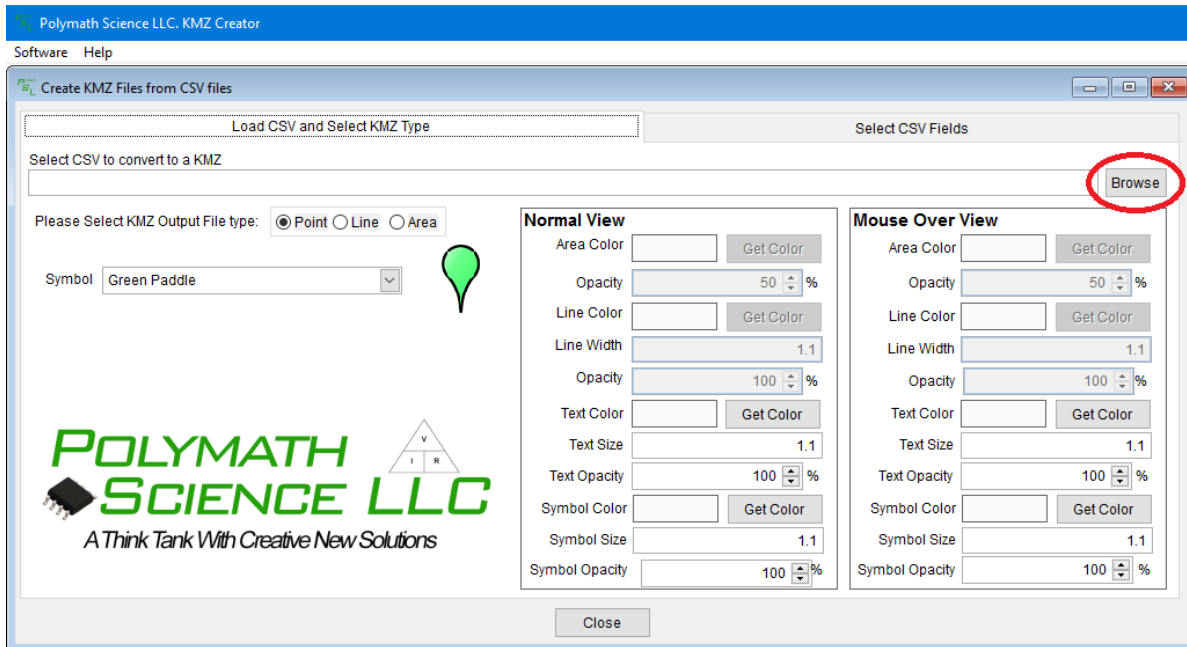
Polymath Science LLC. KMZ Creator

Software Help

Create KMZ Files from CSV files

Load CSV and Select KMZ Type

Select CSV Fields

Select CSV to convert to a KMZ

Browse

Please Select KMZ Output File type: Point Line Area

Symbol Green Paddle

Normal View

Area Color Get Color

Opacity 50 %

Line Color Get Color

Line Width 1.1

Opacity 100 %

Text Color Get Color

Text Size 1.1

Text Opacity 100 %

Symbol Color Get Color

Symbol Size 1.1

Symbol Opacity 100 %

Mouse Over View

Area Color Get Color

Opacity 50 %

Line Color Get Color

Line Width 1.1

Opacity 100 %

Text Color Get Color

Text Size 1.1

Text Opacity 100 %

Symbol Color Get Color

Symbol Size 1.1

Symbol Opacity 100 %

POLYMATH SCIENCE LLC

V I R

A Think Tank With Creative New Solutions

Close